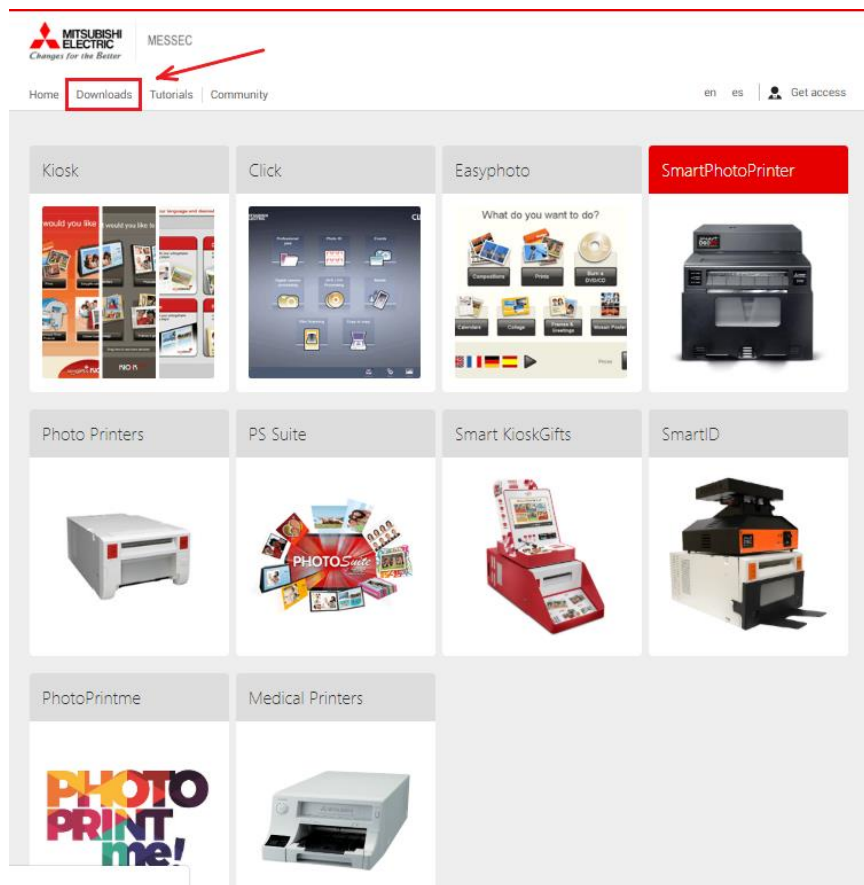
MITSUBISHI ELECTRIC
Changes for the Better

MESSEC

Home | Downloads | Tutorials | Community

en es Get access

Kiosk

Click

Easyphoto

What do you want to do?

Compositions

Prints

Burn a DVD/CD

Calendar

Collage

Frames & Greetings

Mosaic Poster

SmartPhotoPrinter

Photo Printers

PS Suite

PHOTO Suite

Smart KioskGifts

SmartID

PhotoPrintme

PHOTO PRINT me!

Medical Printers